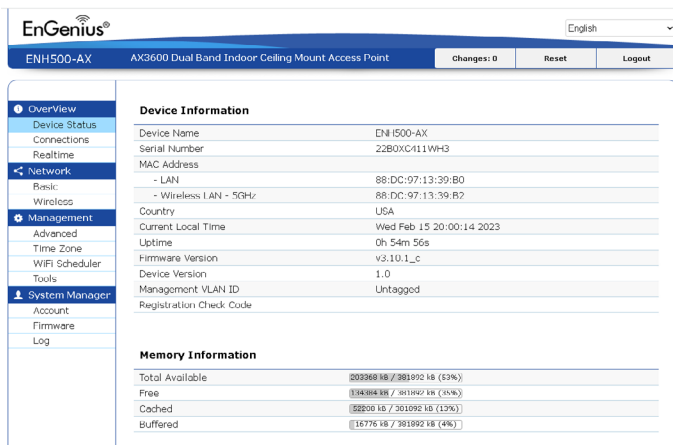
EnGenius®

English

ENH500-AX

AX3600 Dual Band Indoor Ceiling Mount Access Point

Changes: 0

Reset

Logout

OverView
Device Status
Connections
Realtime
Network
Basic
Wireless
Management
Advanced
Time Zone
WiFi Scheduler
Tools
System Manager
Account
Firmware
Log

Device Information

| | |
|---|---|
| Device Name | ENH500-AX |
| Serial Number | 22B0XC411WH3 |
| MAC Address | |
| - LAN | 88:DC:97:13:39:B0 |
| - Wireless LAN - 5GHz | 88:DC:97:13:39:B2 |
| Country | USA |
| Current Local Time | Wed Feb 15 20:00:14 2023 |
| Uptime | 0h 54m 56s |
| Firmware Version | v3.10.1_c |
| Device Version | 1.0 |
| Management VLAN ID | Untagged |
| Registration Check Code | |

Memory Information

| | |
|---|---|
| Total Available | 203360 kB / 381892 kB (53%) |
| Free | 134364 kB / 381892 kB (35%) |
| Cached | 52200 kB / 381892 kB (13%) |
| Buffered | 16776 kB / 381892 kB (4%) |